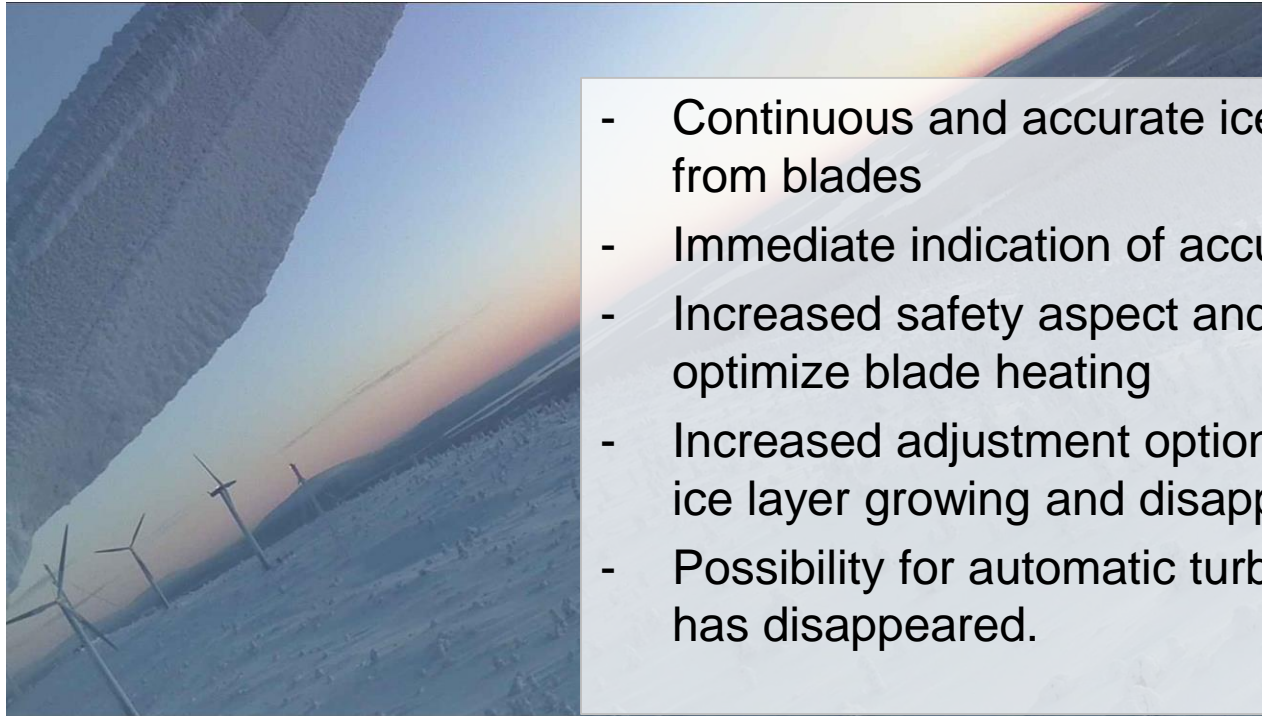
- Continuous and accurate ice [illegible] from blades

- Immediate indication of accu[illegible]

- Increased safety aspect and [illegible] optimize blade heating

- Increased adjustment option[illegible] ice layer growing and disapp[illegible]

- Possibility for automatic turb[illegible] has disappeared.